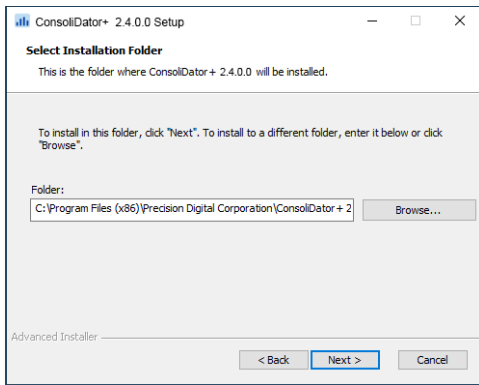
ConsoliDator+ 2.4.0.0 Setup

Select Installation Folder

This is the folder where ConsoliDator+ 2.4.0.0 will be installed.

To install in this folder, click "Next". To install to a different folder, enter it below or click "Browse".

Folder:

C:\Program Files (x86)\Precision Digital Corporation\ConsoliDator+ 2

Browse...

Advanced Installer

< Back

Next >

Cancel